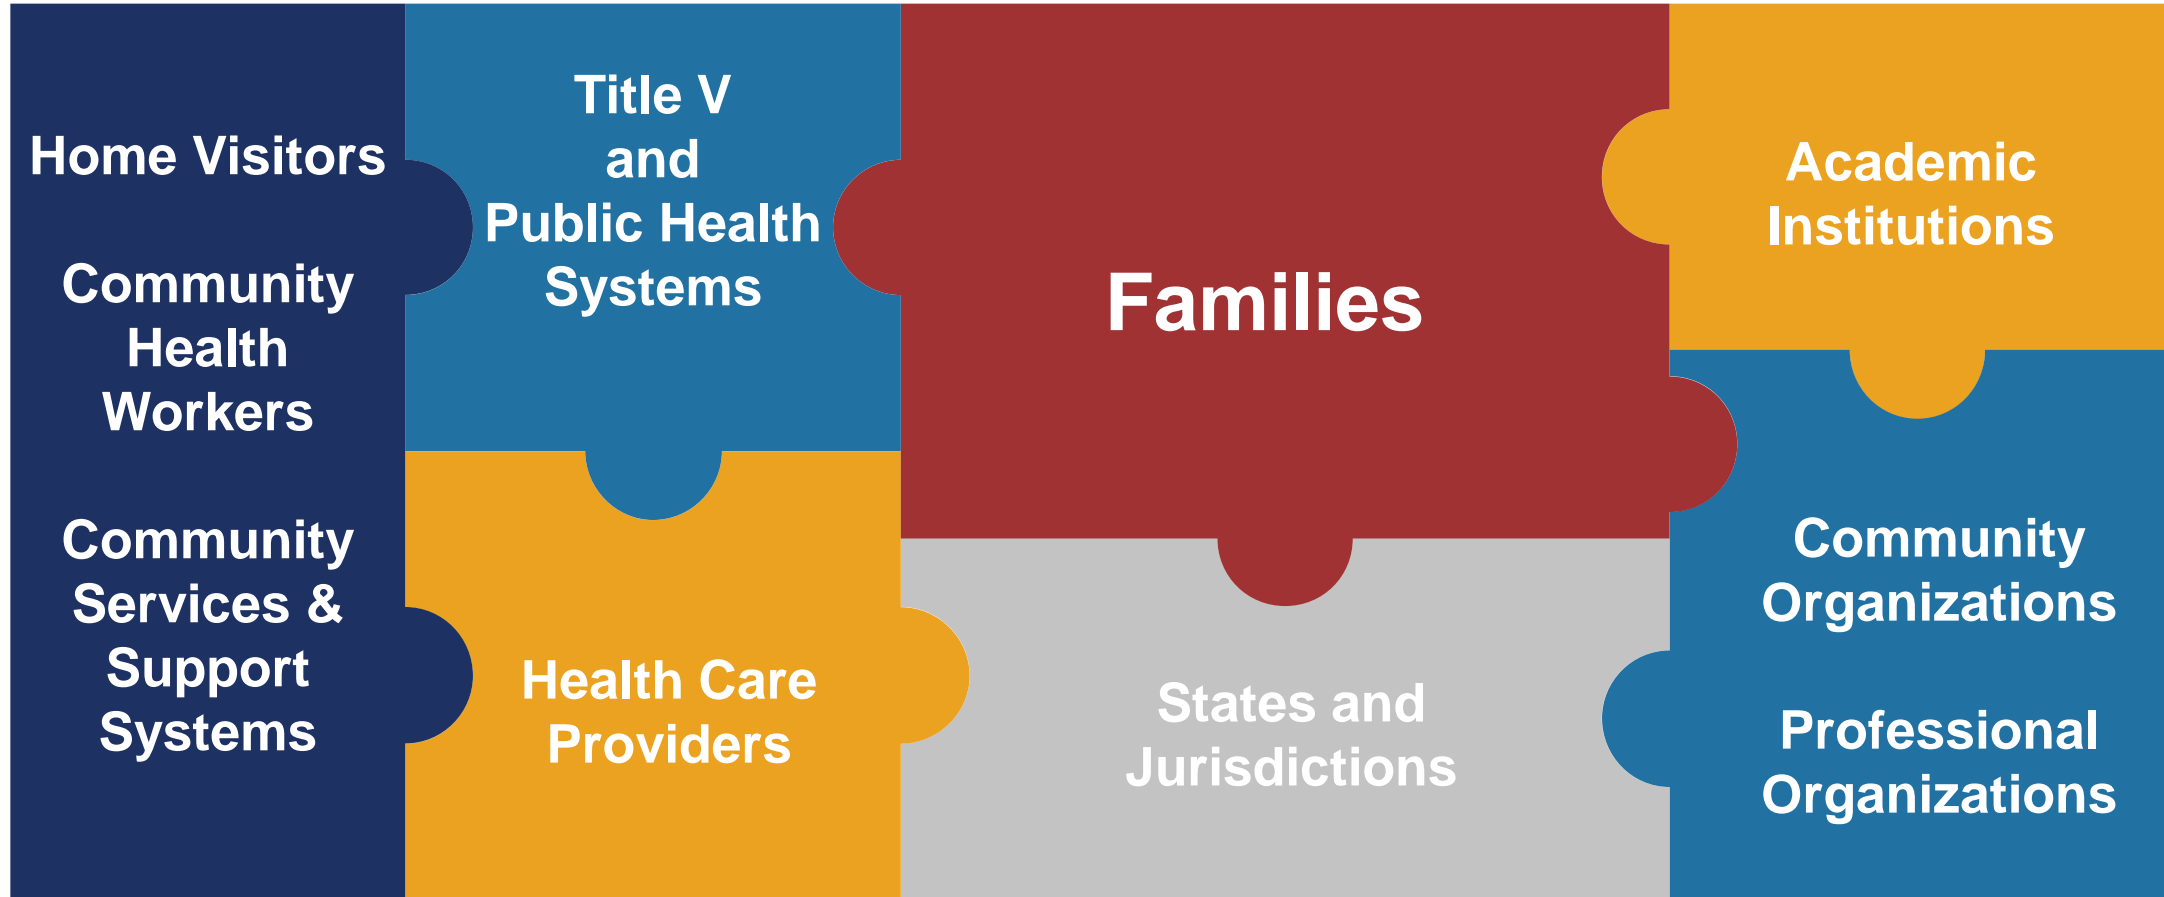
Home Visitors

Community Health Workers

Community Services & Support Systems

Title V and Public Health Systems

Health Care Providers

Families

States and Jurisdictions

Academic Institutions

Community Organizations

Professional Organizations